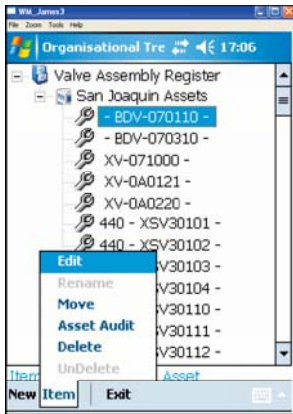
WM_James3
File Zoom Tools Help
Organisational Tre 17:06
Valve Assembly Register
San Joaquin Assets
- BDV-070110 -
- BDV-070310 -
XV-071000 -
XV-0A0121 -
XV-0A0220 -
440 - XSV30101 -
440 - XSV30102 -
Edit
Rename
Move
Asset Audit
Delete
UnDelete
XSV30103 -
XSV30104 -
XSV30110 -
XSV30111 -
XSV30112 -
Item
Asset
New Item Exit